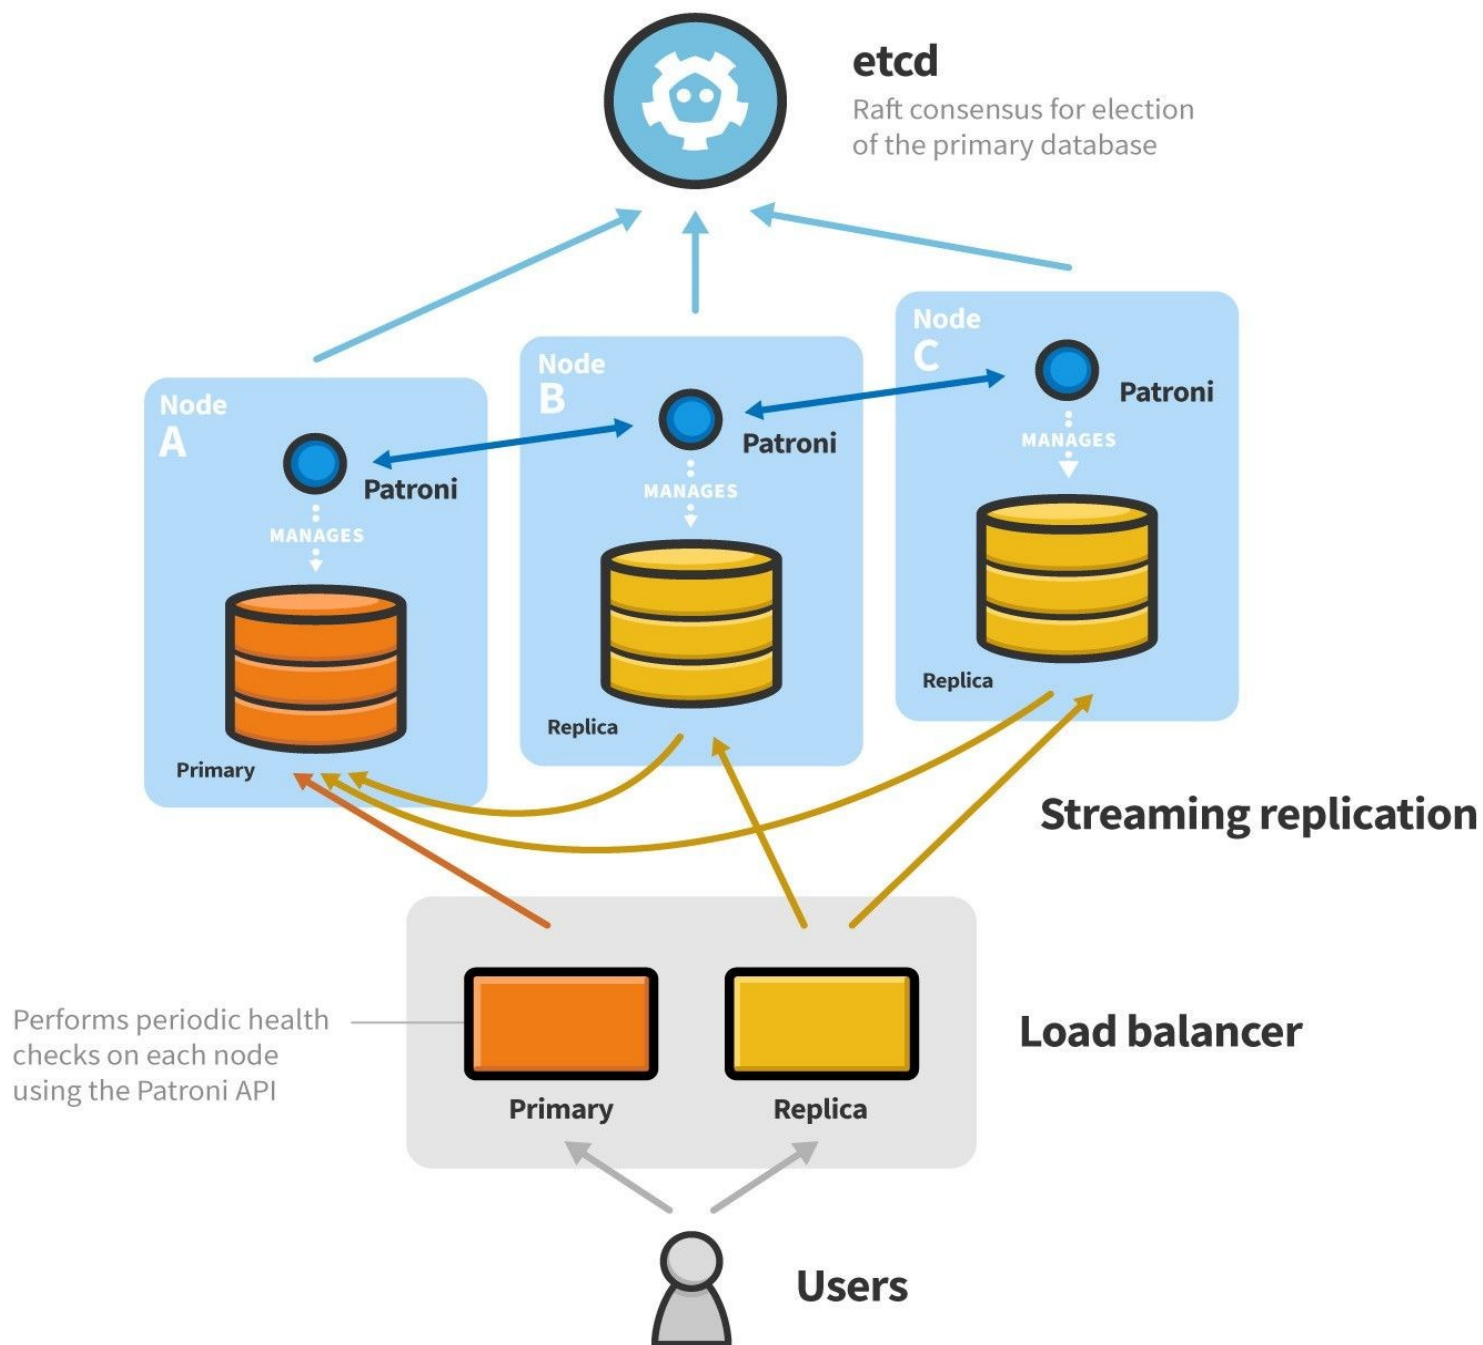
etcd
Raft consensus for election of the primary database

Node A
Patroni
MANAGES
Primary

Node B
Patroni
MANAGES
Replica

Node C
Patroni
MANAGES
Replica

Streaming replication

Performs periodic health checks on each node using the Patroni API

Primary
Replica

Load balancer

Users